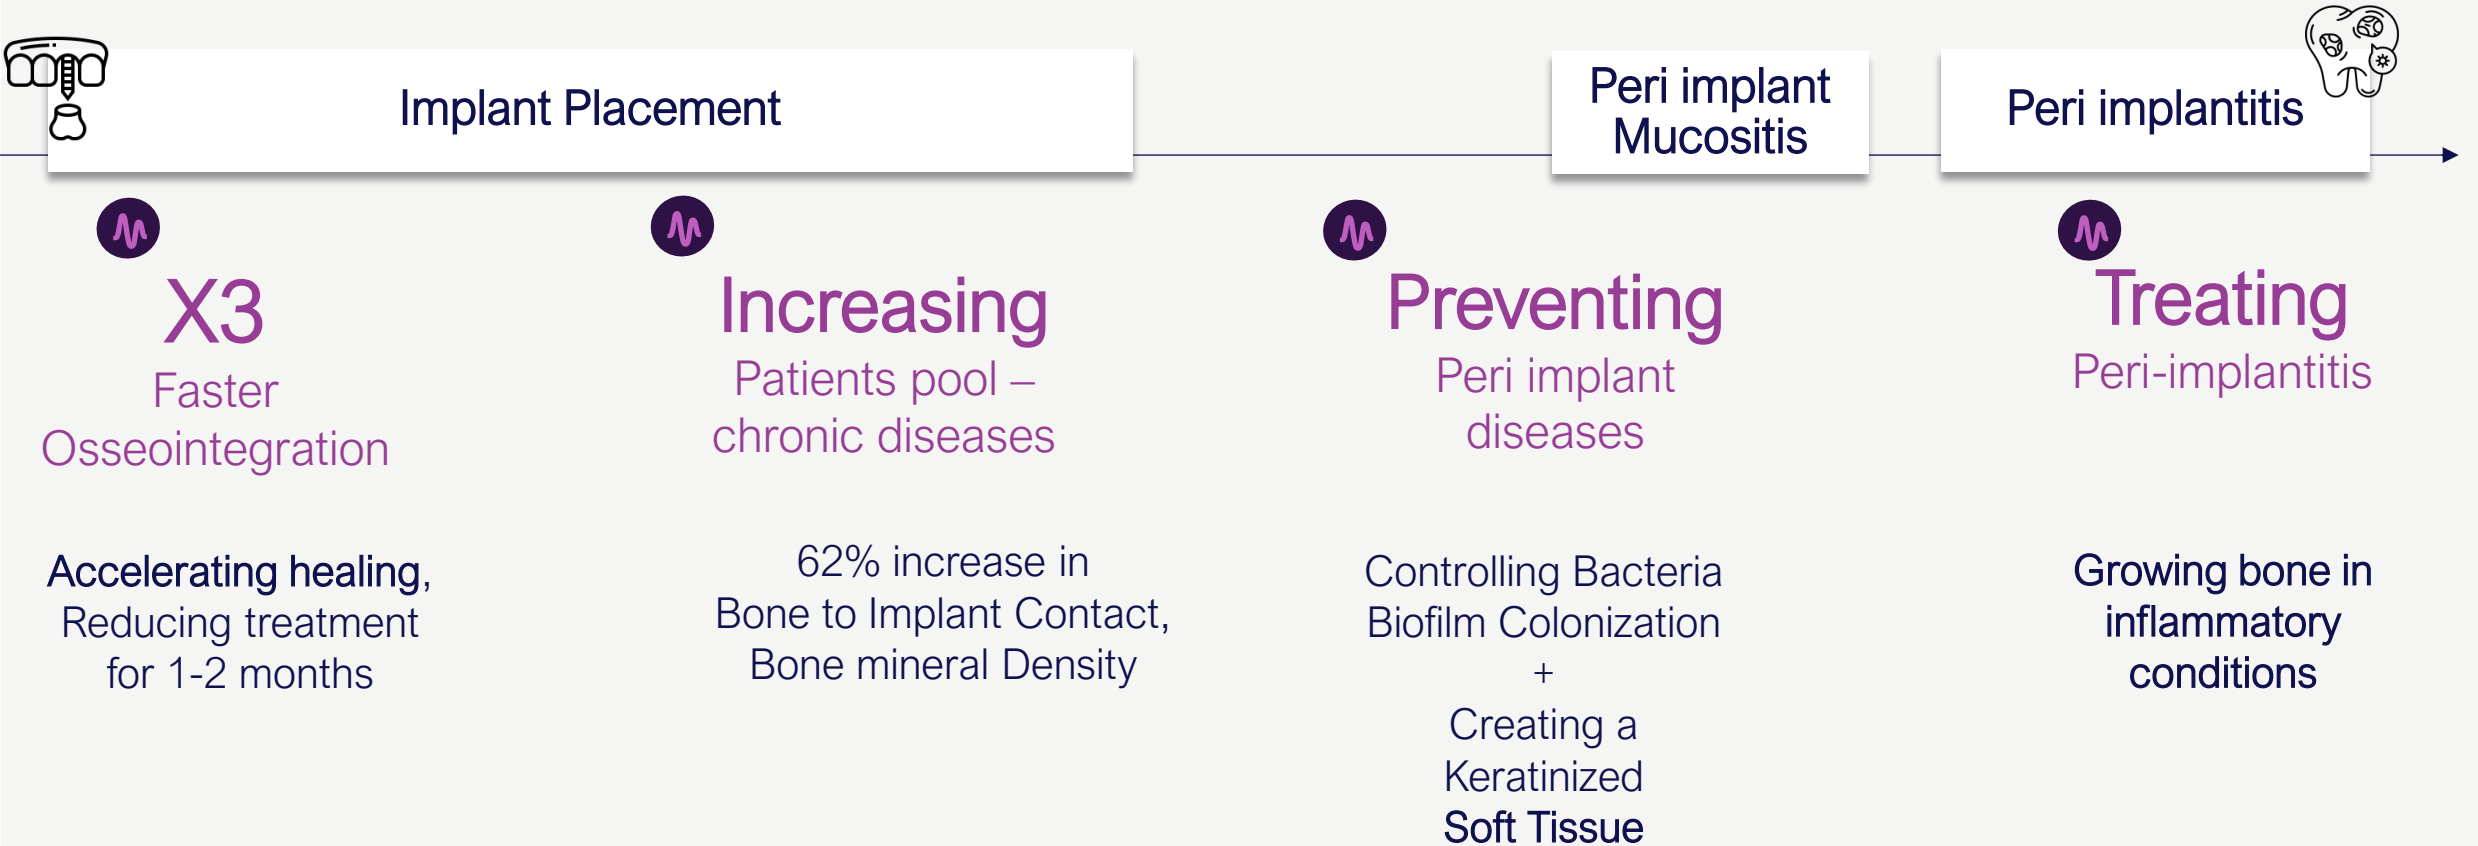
Implant Placement

Peri implant Mucositis

Peri implantitis

X3
Faster Osseointegration

Accelerating healing, Reducing treatment for 1-2 months

Increasing
Patients pool – chronic diseases

62% increase in Bone to Implant Contact, Bone mineral Density

Preventing
Peri implant diseases

Controlling Bacteria Biofilm Colonization
+
Creating a Keratinized Soft Tissue

Treating
Peri-implantitis

Growing bone in inflammatory conditions